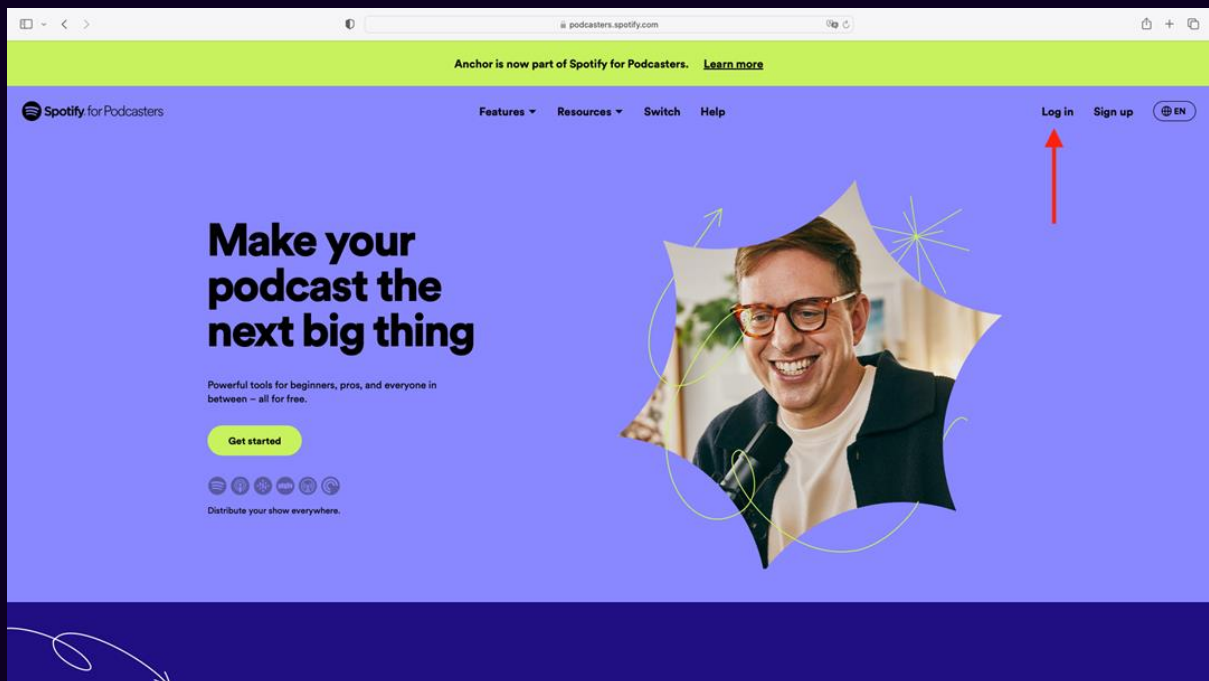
podcasters.spotify.com

Anchor is now part of Spotify for Podcasters. Learn more

Spotify for Podcasters

Features Resources Switch Help

Log in Sign up EN

Make your podcast the next big thing

Powerful tools for beginners, pros, and everyone in between – all for free.

Get started

Distribute your show everywhere.